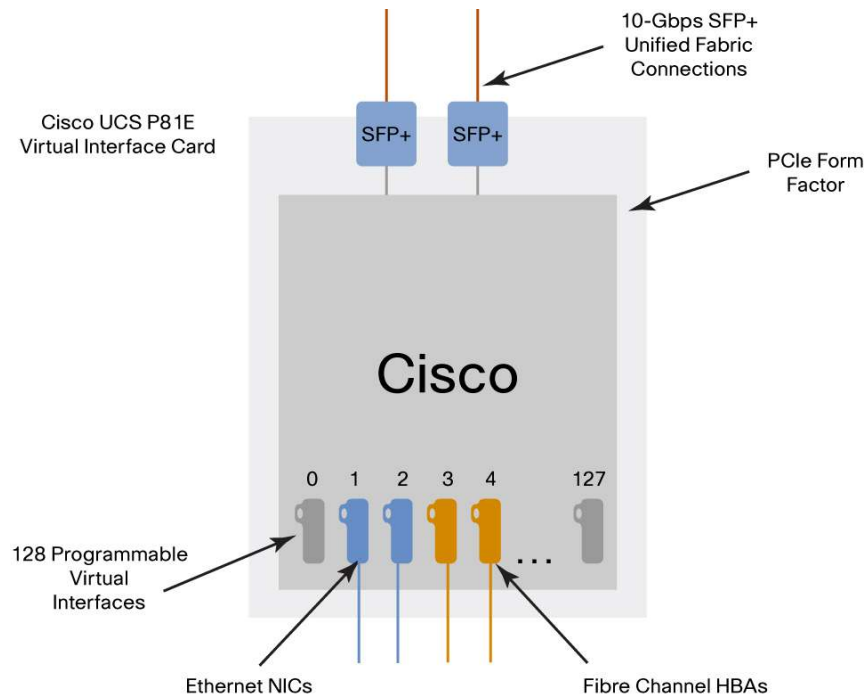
10-Gbps SFP+
Unified Fabric
Connections

Cisco UCS P81E
Virtual Interface Card

SFP+

SFP+

PCIe Form
Factor

Cisco

0 1 2 3 4 127

...

128 Programmable
Virtual
Interfaces

Ethernet NICs

Fibre Channel HBAs